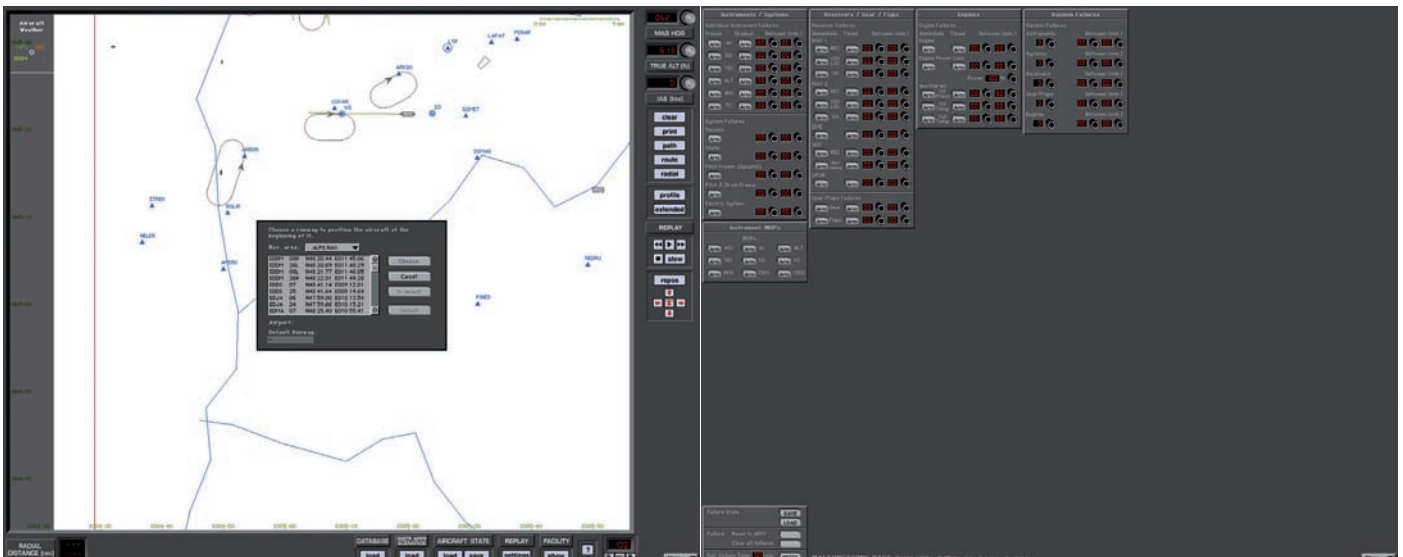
Aircraft Weather

LTP
LAFAT
PERAR
ARKOX
CGTAR
VS
GOFET
ARBEK
DOTNO
STREX
REJOR
NELEN
ARKAN
PINED
NERAU

MAG HDG
TRUE ALT (ft)
IAS (kts)
clear
print
path
route
radial
profile
extended
REPLAY
slow
repos

Choose a runway to position the aircraft at the beginning of it.
Max. area: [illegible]
Choose
Cancel
Airport:
Default Runway

EDDM 08R N48 20.44 E011 45.06
EDDM 26L N48 20.69 E011 46.29
EDDM 08L N48 21.77 E011 46.09
EDDM 26R N48 22.01 E011 49.26
EDDS 07 N48 41.14 E009 12.01
EDDS 25 N48 41.64 E009 14.64
EDJA 06 N47 59.00 E010 12.54
EDJA 24 N47 59.46 E010 15.21
EDMA 07 N48 25.40 E010 55.41

RADIAL DISTANCE (nm)
DATABASE
load
AIRCRAFT STATE
load
save
REPLAY
settings
FACILITY
show

Instruments / Systems
Receivers / Gear / Flaps
Engines
Random Failures
Instrument MDFs
Failure State
SAVE
LOAD
Reset to ARFI
Clear all failures